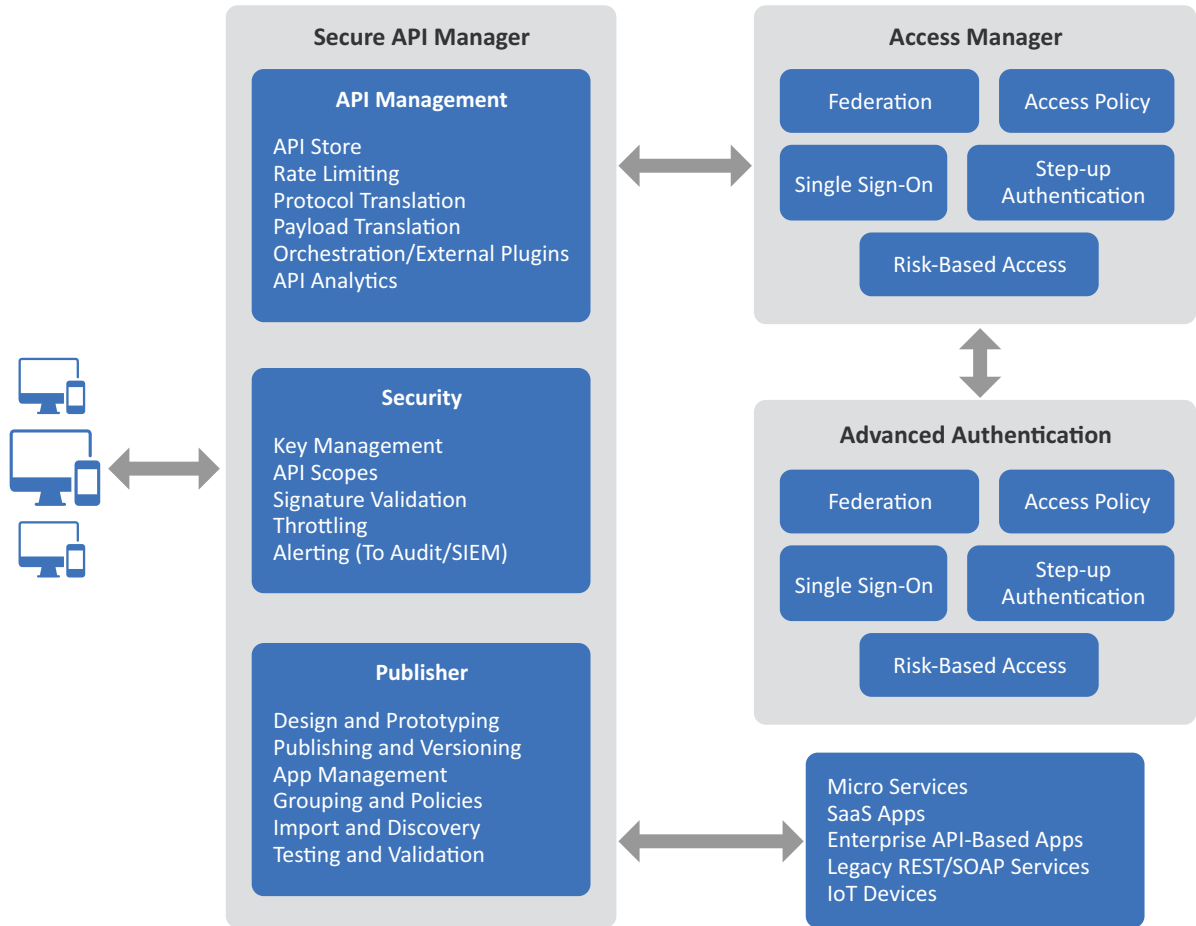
Secure API Manager

API Management

API Store
Rate Limiting
Protocol Translation
Payload Translation
Orchestration/External Plugins
API Analytics

Security

Key Management
API Scopes
Signature Validation
Throttling
Alerting (To Audit/SIEM)

Publisher

Design and Prototyping
Publishing and Versioning
App Management
Grouping and Policies
Import and Discovery
Testing and Validation

Access Manager

Federation
Access Policy
Single Sign-On
Step-up Authentication
Risk-Based Access

Advanced Authentication

Federation
Access Policy
Single Sign-On
Step-up Authentication
Risk-Based Access

Micro Services
SaaS Apps
Enterprise API-Based Apps
Legacy REST/SOAP Services
IoT Devices